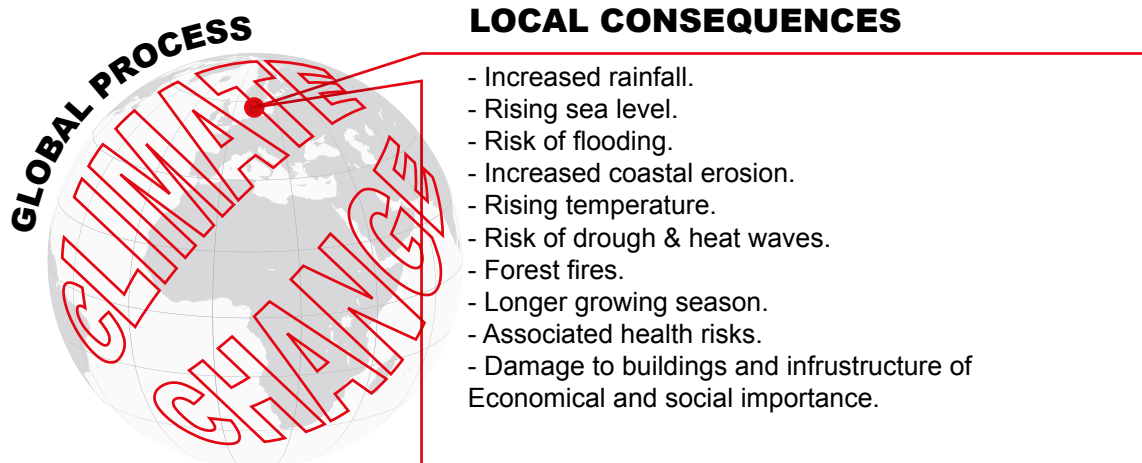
GLOBAL PROCESS

CLIMATE CHANGE

LOCAL CONSEQUENCES

- Increased rainfall.
- Rising sea level.
- Risk of flooding.
- Increased coastal erosion.
- Rising temperature.
- Risk of drough & heat waves.
- Forest fires.
- Longer growing season.
- Associated health risks.
- Damage to buildings and infrustructure of Economical and social importance.